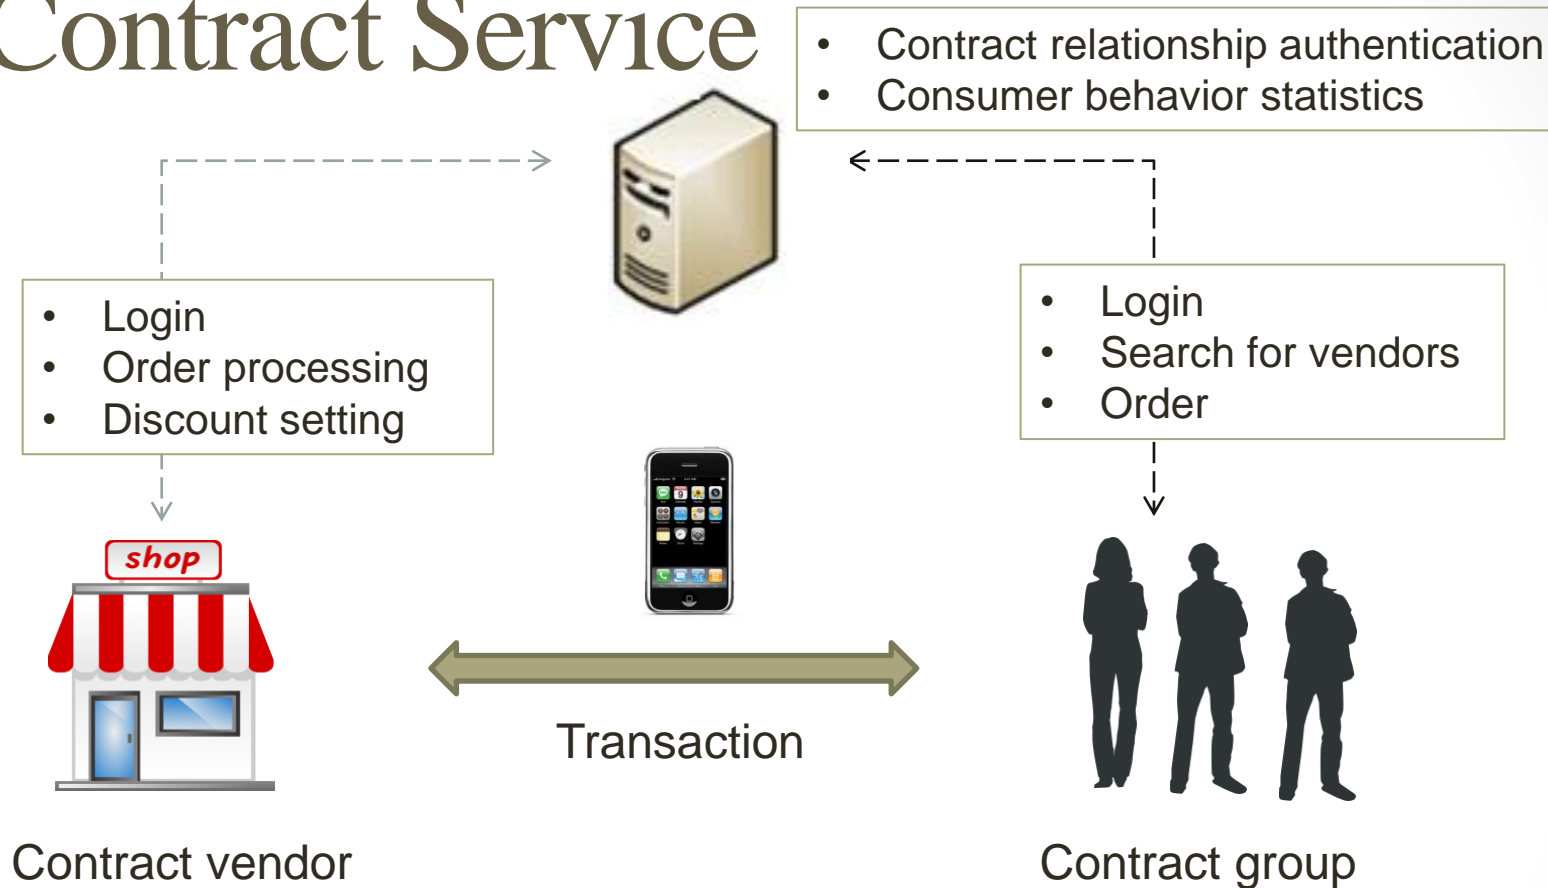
Contract Service

- Contract relationship authentication
- Consumer behavior statistics

- Login
- Order processing
- Discount setting

- Login
- Search for vendors
- Order

shop

Transaction

Contract vendor

Contract group